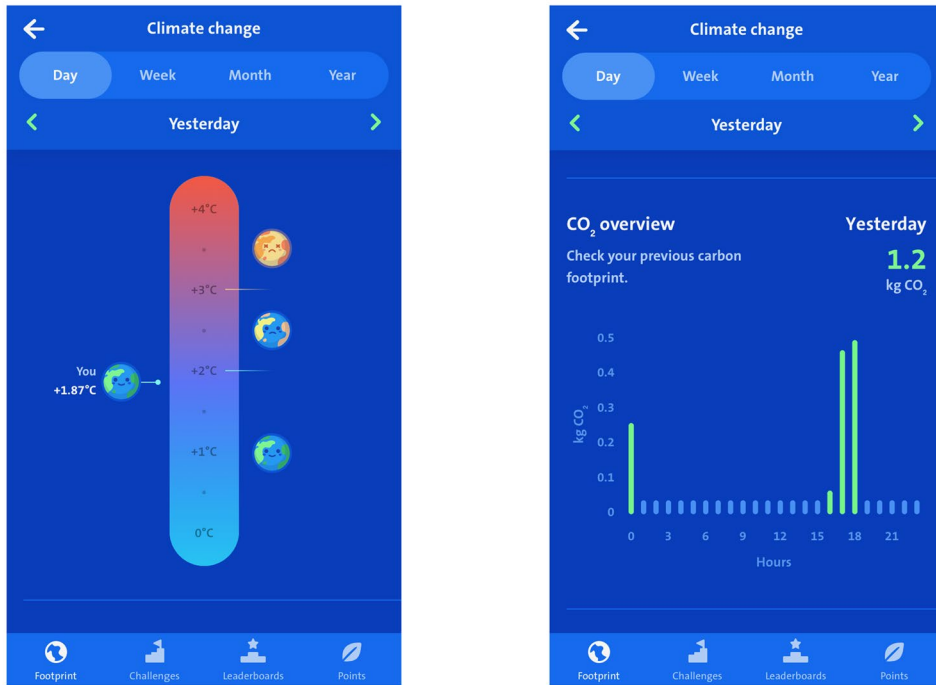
Climate change

Day Week Month Year

Yesterday

+4°C

+3°C

You
+1.87°C

+2°C

+1°C

0°C

Footprint Challenges Leaderboards Points

Climate change

Day Week Month Year

Yesterday

$CO_2$ overview

Check your previous carbon footprint.

Yesterday

1.2
kg $CO_2$

0.5
0.4
0.3
0.2
0.1
0

kg $CO_2$

0 3 6 9 12 15 18 21

Hours

Footprint Challenges Leaderboards Points